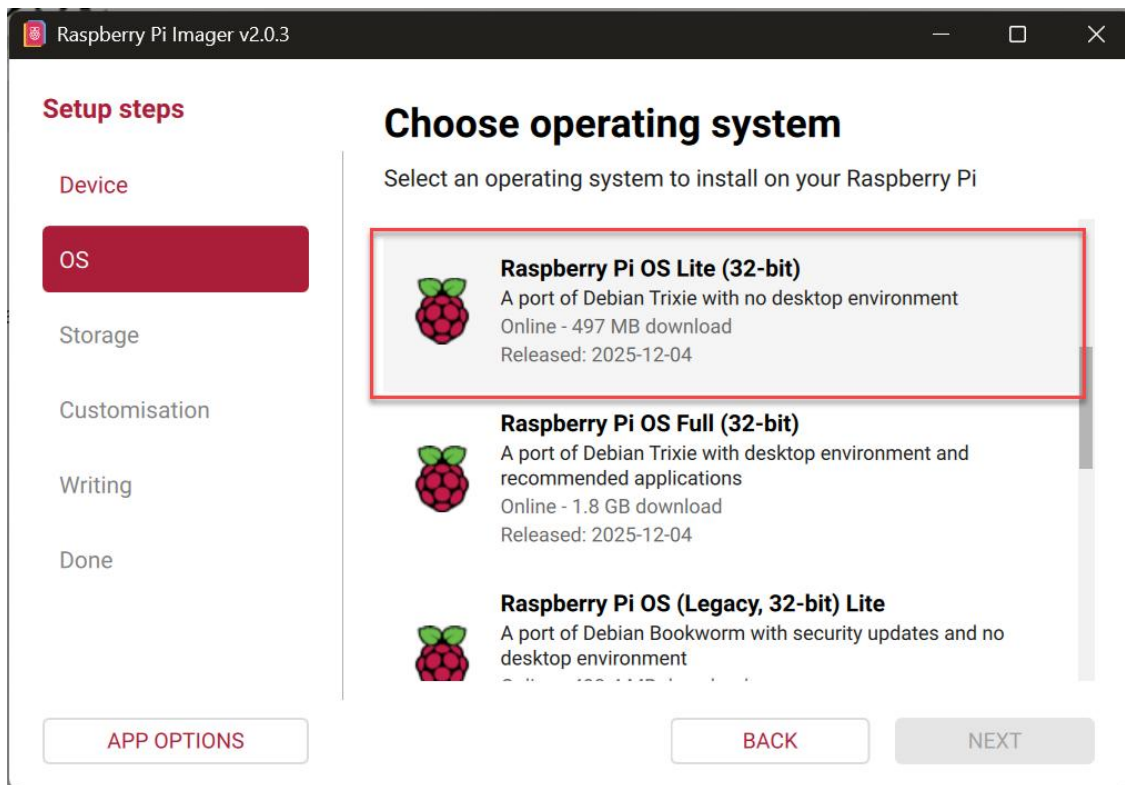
Raspberry Pi Imager v2.0.3

Setup steps

Device

OS

Storage

Customisation

Writing

Done

Choose operating system

Select an operating system to install on your Raspberry Pi

Raspberry Pi OS Lite (32-bit)
A port of Debian Trixie with no desktop environment
Online - 497 MB download
Released: 2025-12-04

Raspberry Pi OS Full (32-bit)
A port of Debian Trixie with desktop environment and recommended applications
Online - 1.8 GB download
Released: 2025-12-04

Raspberry Pi OS (Legacy, 32-bit) Lite
A port of Debian Bookworm with security updates and no desktop environment
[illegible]

APP OPTIONS

BACK

NEXT